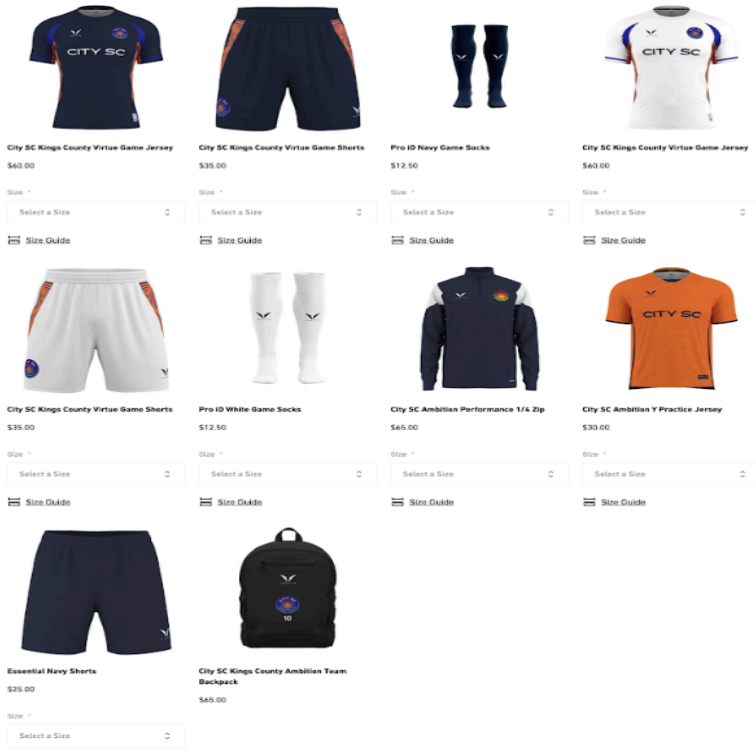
CITY SC

City SC Kings County Virtue Game Jersey
$60.00
Size *
Select a Size
Size Guide

City SC Kings County Virtue Game Shorts
$35.00
Size *
Select a Size
Size Guide

Pro iD Navy Game Socks
$12.50
Size *
Select a Size
Size Guide

CITY SC

City SC Kings County Virtue Game Jersey
$60.00
Size *
Select a Size
Size Guide

City SC Kings County Virtue Game Shorts
$35.00
Size *
Select a Size
Size Guide

Pro iD White Game Socks
$12.50
Size *
Select a Size
Size Guide

City SC Ambition Performance 1/4 Zip
$65.00
Size *
Select a Size
Size Guide

CITY SC

City SC Ambition Y Practice Jersey
$30.00
Size *
Select a Size
Size Guide

Essential Navy Shorts
$25.00
Size *
Select a Size

10

City SC Kings County Ambition Team Backpack
$65.00